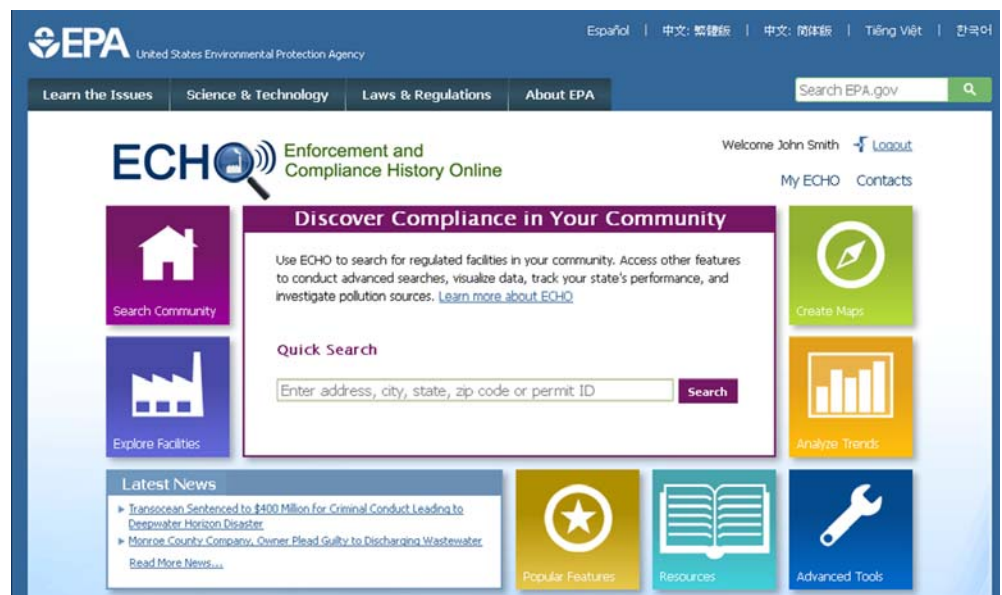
EPA United States Environmental Protection Agency

Español | 中文: 繁體版 | 中文: 简体版 | Tiếng Việt | 한국어

Learn the Issues | Science & Technology | Laws & Regulations | About EPA

Search EPA.gov

ECHO Enforcement and Compliance History Online

Welcome John Smith Logout

My ECHO Contacts

Search Community

Explore Facilities

Discover Compliance in Your Community

Use ECHO to search for regulated facilities in your community. Access other features to conduct advanced searches, visualize data, track your state's performance, and investigate pollution sources. Learn more about ECHO

Quick Search

Enter address, city, state, zip code or permit ID

Search

Create Maps

Analyze Trends

Latest News

▸ Transocean Sentenced to $400 Million for Criminal Conduct Leading to Deepwater Horizon Disaster

▸ Monroe County Company, Owner Plead Guilty to Discharging Wastewater

Read More News...

Popular Features

Resources

Advanced Tools